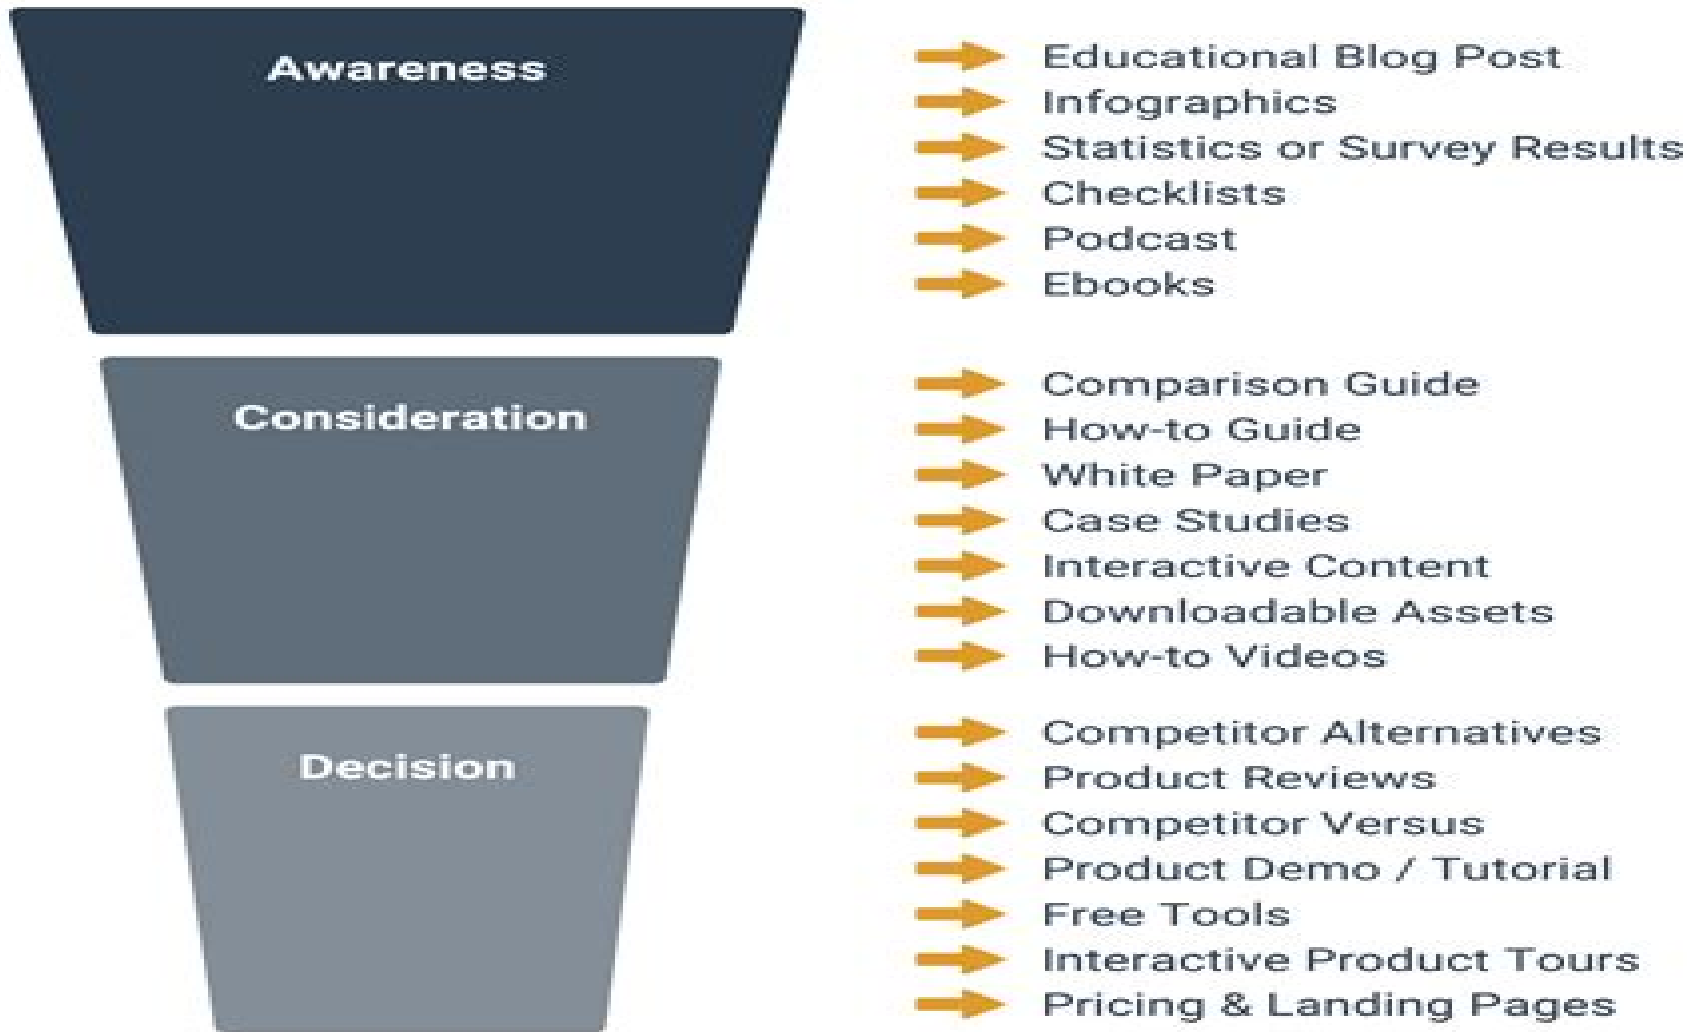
Awareness

Educational Blog Post
Infographics
Statistics or Survey Results
Checklists
Podcast
Ebooks

Consideration

Comparison Guide
How-to Guide
White Paper
Case Studies
Interactive Content
Downloadable Assets
How-to Videos

Decision

Competitor Alternatives
Product Reviews
Competitor Versus
Product Demo / Tutorial
Free Tools
Interactive Product Tours
Pricing & Landing Pages